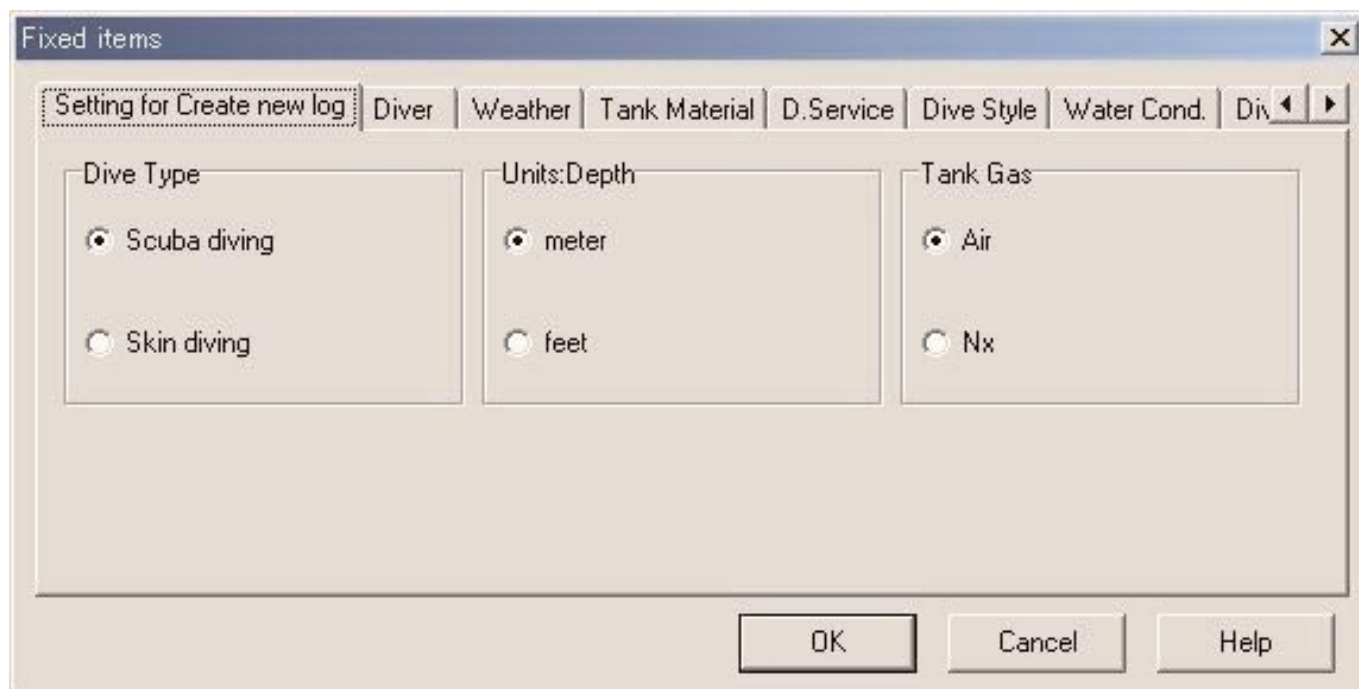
Fixed items

Setting for Create new log | Diver | Weather | Tank Material | D.Service | Dive Style | Water Cond. | Div

Dive Type

Scuba diving

Skin diving

Units:Depth

meter

feet

Tank Gas

Air

Nx

OK

Cancel

Help